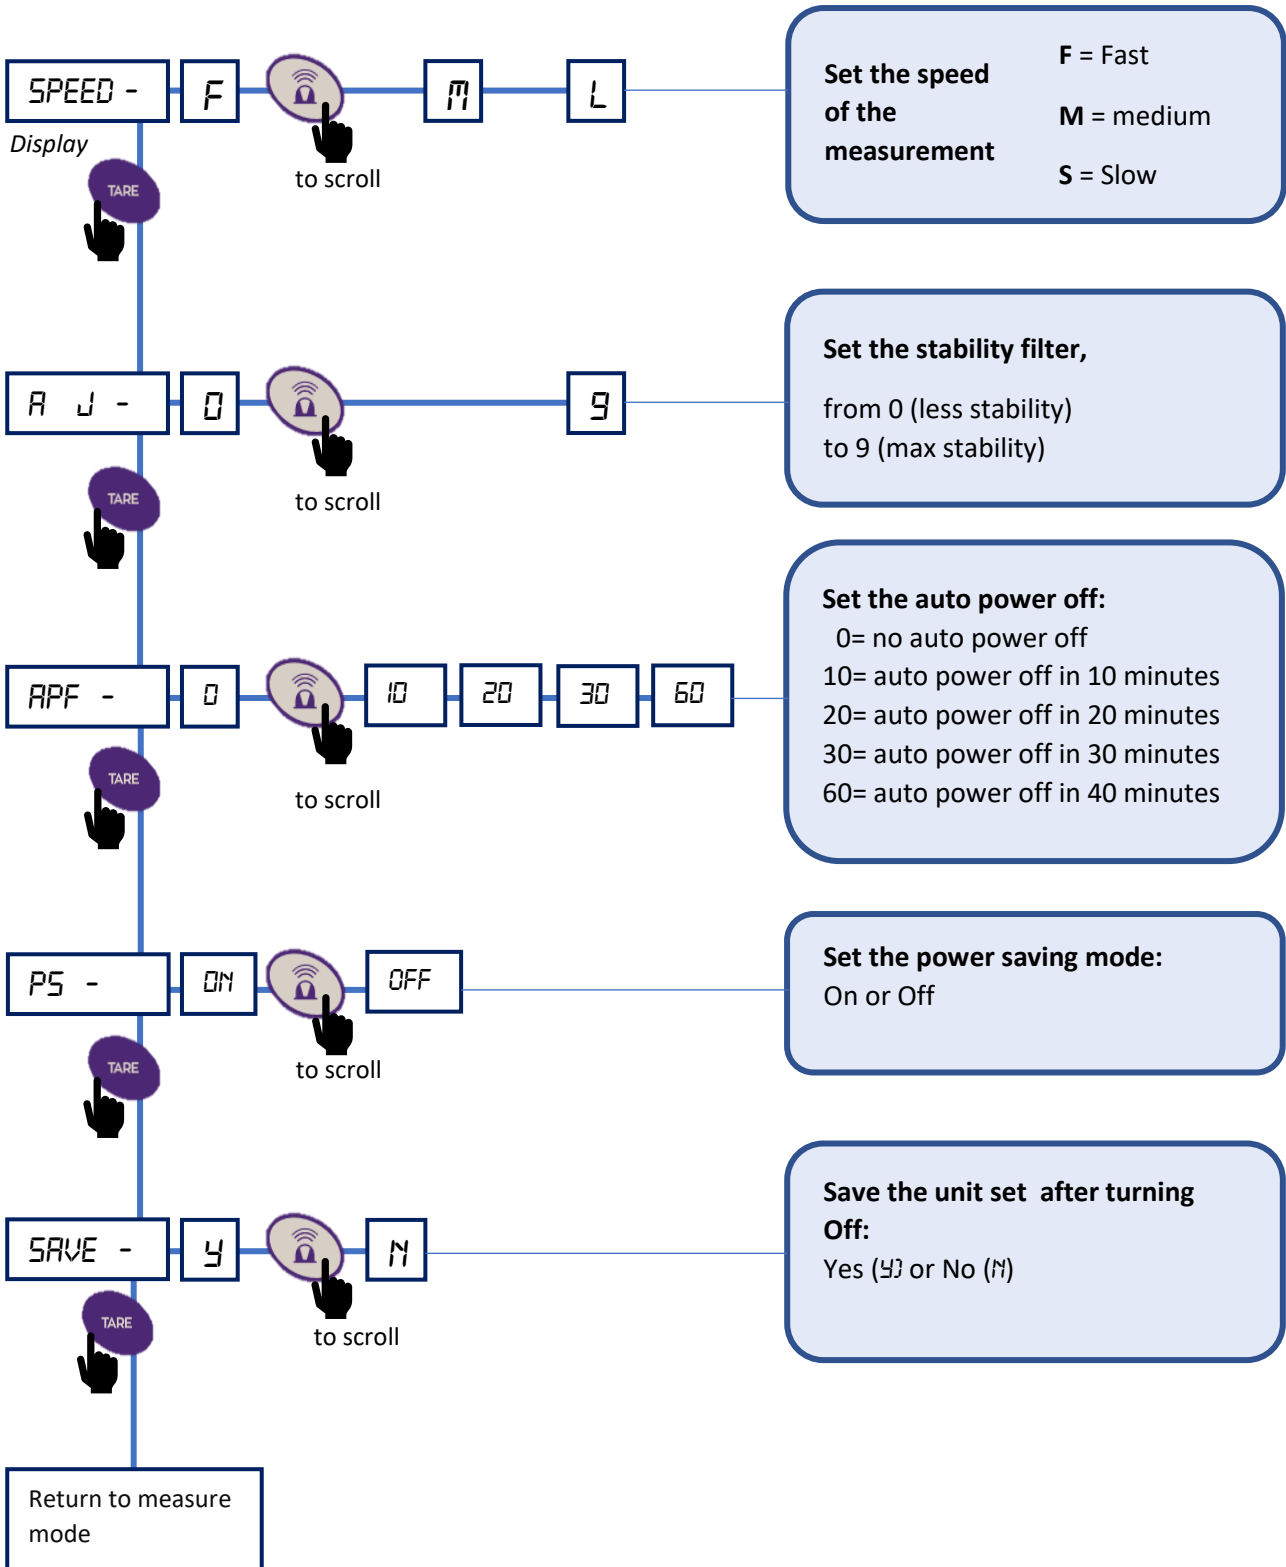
SPEED -

F

M

L

Display

TARE

to scroll

Set the speed of the measurement

F = Fast

M = medium

S = Slow

A J -

0

9

TARE

to scroll

Set the stability filter,

from 0 (less stability)
to 9 (max stability)

APF -

0

10

20

30

60

TARE

to scroll

Set the auto power off:
0= no auto power off
10= auto power off in 10 minutes
20= auto power off in 20 minutes
30= auto power off in 30 minutes
60= auto power off in 40 minutes

PS -

ON

OFF

TARE

to scroll

Set the power saving mode:
On or Off

SAVE -

Y

N

TARE

to scroll

Save the unit set after turning Off:
Yes (Y) or No (N)

Return to measure mode